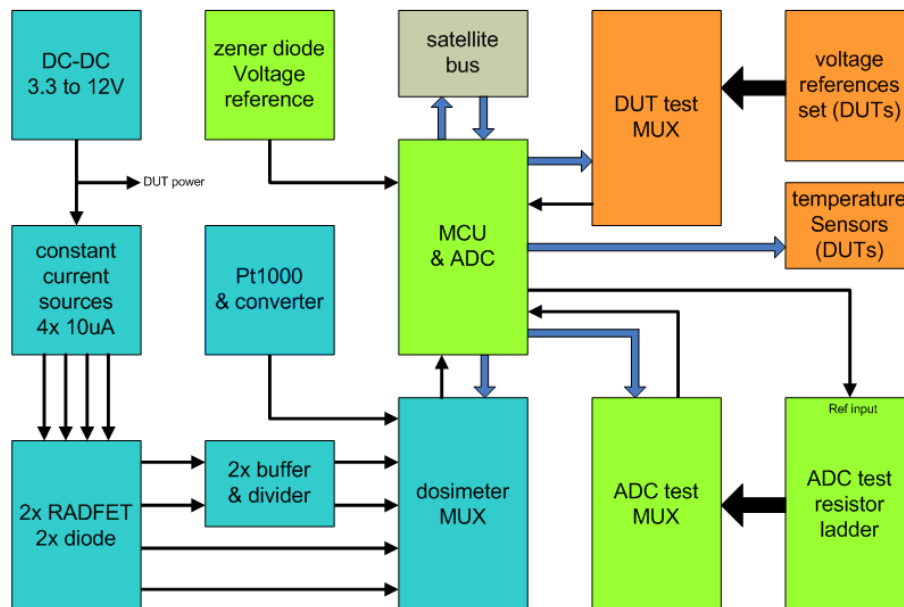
DC-DC
3.3 to 12V

zener diode
Voltage
reference

satellite
bus

DUT test
MUX

voltage
references
set (DUTs)

DUT power

MCU
& ADC

temperature
Sensors
(DUTs)

constant
current
sources
4x 10uA

Pt1000
& converter

Ref input

2x RADFET
2x diode

2x buffer
& divider

dosimeter
MUX

ADC test
MUX

ADC test
resistor
ladder